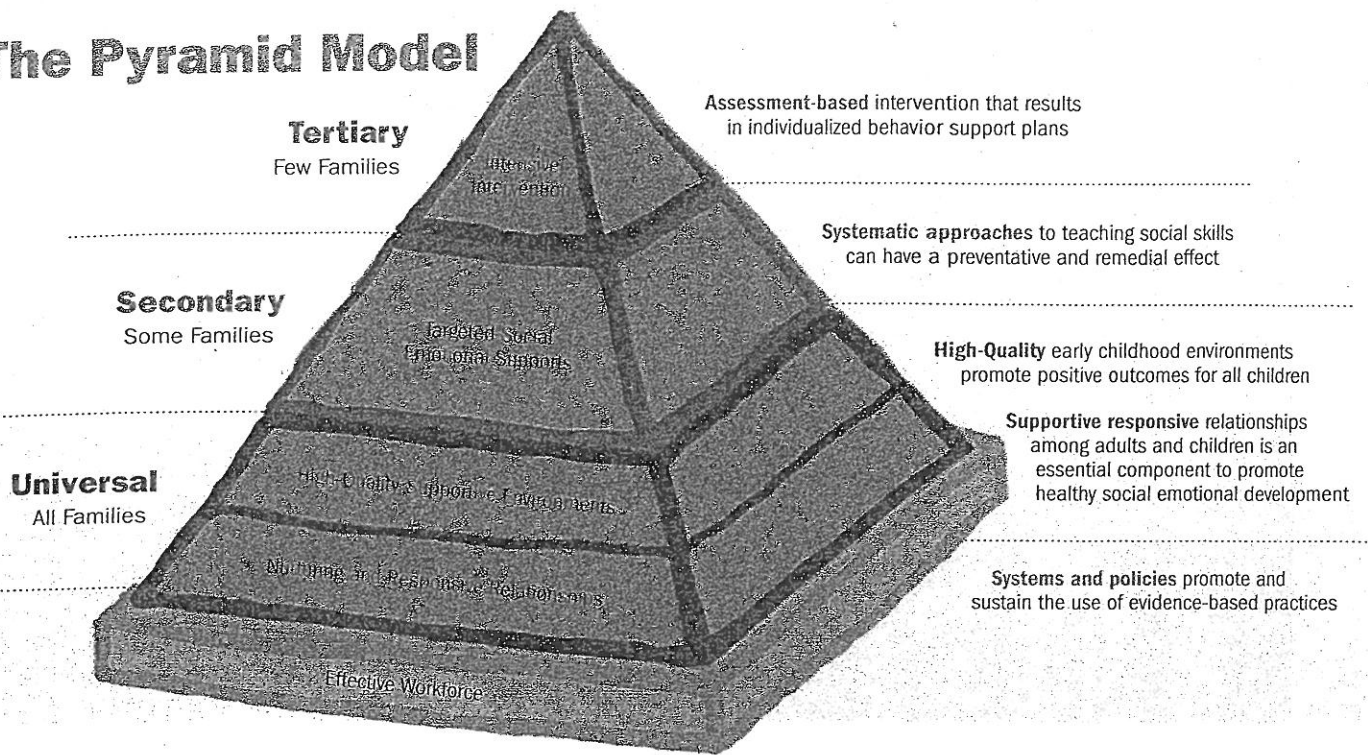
The Pyramid Model

Tertiary
Few Families

Secondary
Some Families

Universal
All Families

Intensive Intervention

Targeted Social Emotional Supports

High-Quality Supportive Environments

Nurturing and Responsive Relationships

Effective Workforce

Assessment-based intervention that results in individualized behavior support plans

Systematic approaches to teaching social skills can have a preventative and remedial effect

High-Quality early childhood environments promote positive outcomes for all children

Supportive responsive relationships among adults and children is an essential component to promote healthy social emotional development

Systems and policies promote and sustain the use of evidence-based practices